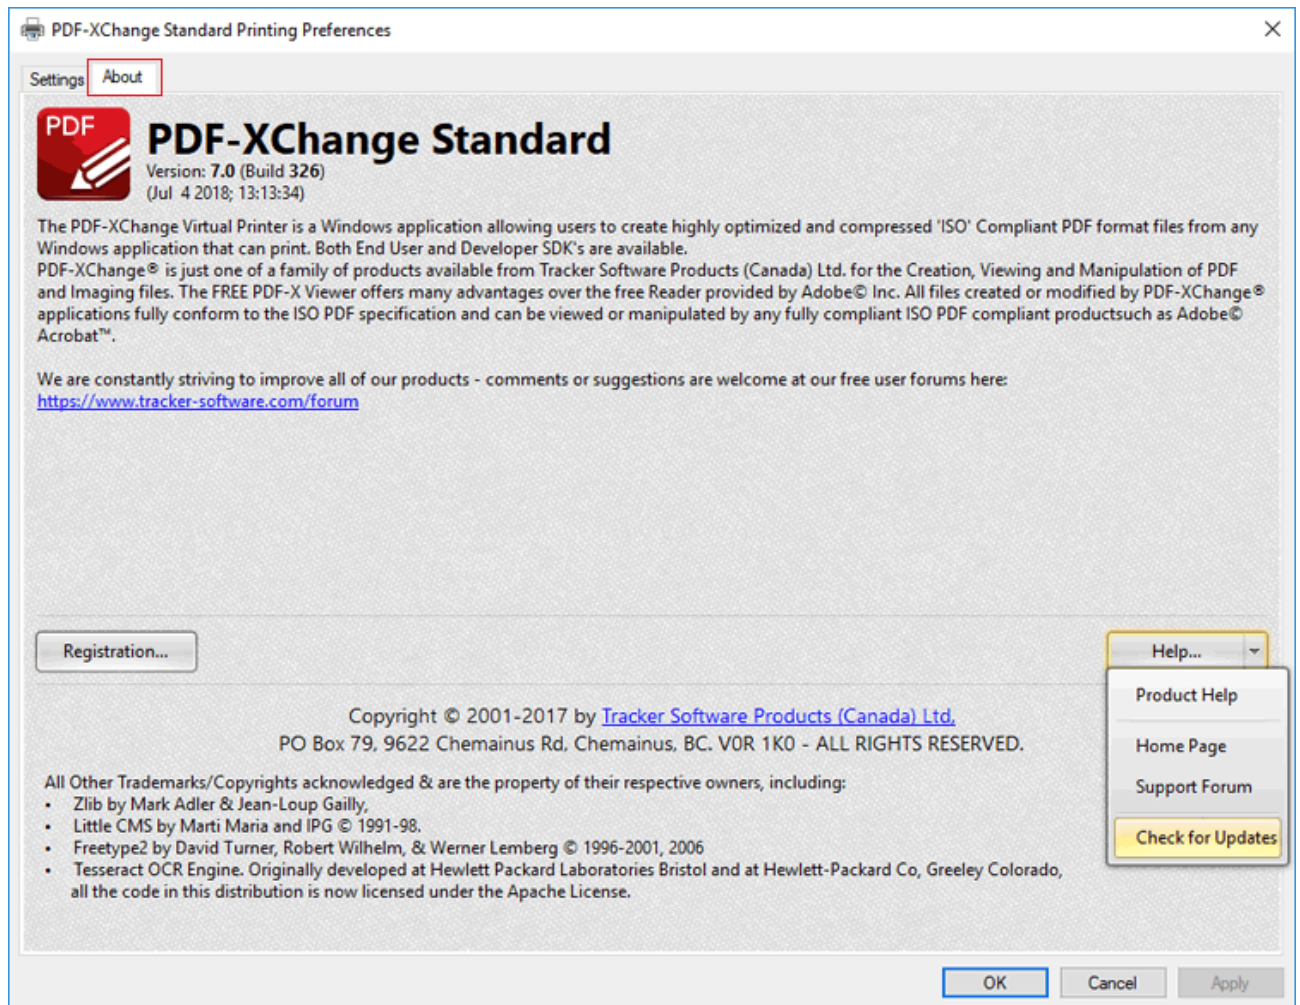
PDF-XChange Standard Printing Preferences

Settings About

PDF

PDF-XChange Standard
Version: 7.0 (Build 326)
(Jul 4 2018; 13:13:34)

The PDF-XChange Virtual Printer is a Windows application allowing users to create highly optimized and compressed 'ISO' Compliant PDF format files from any Windows application that can print. Both End User and Developer SDK's are available.
PDF-XChange® is just one of a family of products available from Tracker Software Products (Canada) Ltd. for the Creation, Viewing and Manipulation of PDF and Imaging files. The FREE PDF-X Viewer offers many advantages over the free Reader provided by Adobe© Inc. All files created or modified by PDF-XChange® applications fully conform to the ISO PDF specification and can be viewed or manipulated by any fully compliant ISO PDF compliant productsuch as Adobe© Acrobat™.

We are constantly striving to improve all of our products - comments or suggestions are welcome at our free user forums here:
https://www.tracker-software.com/forum

Registration...

Help...

Product Help

Home Page

Support Forum

Check for Updates

Copyright © 2001-2017 by Tracker Software Products (Canada) Ltd.
PO Box 79, 9622 Chemainus Rd, Chemainus, BC. V0R 1K0 - ALL RIGHTS RESERVED.

All Other Trademarks/Copyrights acknowledged & are the property of their respective owners, including:
• Zlib by Mark Adler & Jean-Loup Gailly,
• Little CMS by Marti Maria and IPG © 1991-98.
• Freetype2 by David Turner, Robert Wilhelm, & Werner Lemberg © 1996-2001, 2006
• Tesseract OCR Engine. Originally developed at Hewlett Packard Laboratories Bristol and at Hewlett-Packard Co, Greeley Colorado, all the code in this distribution is now licensed under the Apache License.

OK Cancel Apply